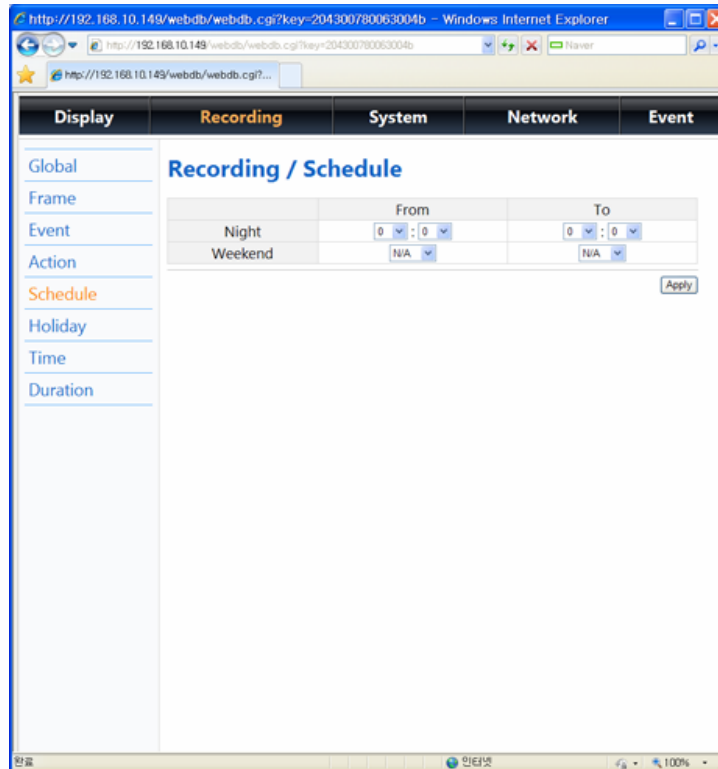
http://192.168.10.149/webdb/webdb.cgi?key=204300780063004b - Windows Internet Explorer

http://192.168.10.149/webdb/webdb.cgi?key=204300780063004b

Naver

http://192.168.10.149/webdb/webdb.cgi?...

Display | Recording | System | Network | Event

Global
Frame
Event
Action
Schedule
Holiday
Time
Duration

Recording / Schedule

| | From | To |
|---|---|---|
| Night | 0 : 0 | 0 : 0 |
| Weekend | N/A | N/A |

Apply

완료

인터넷

100%